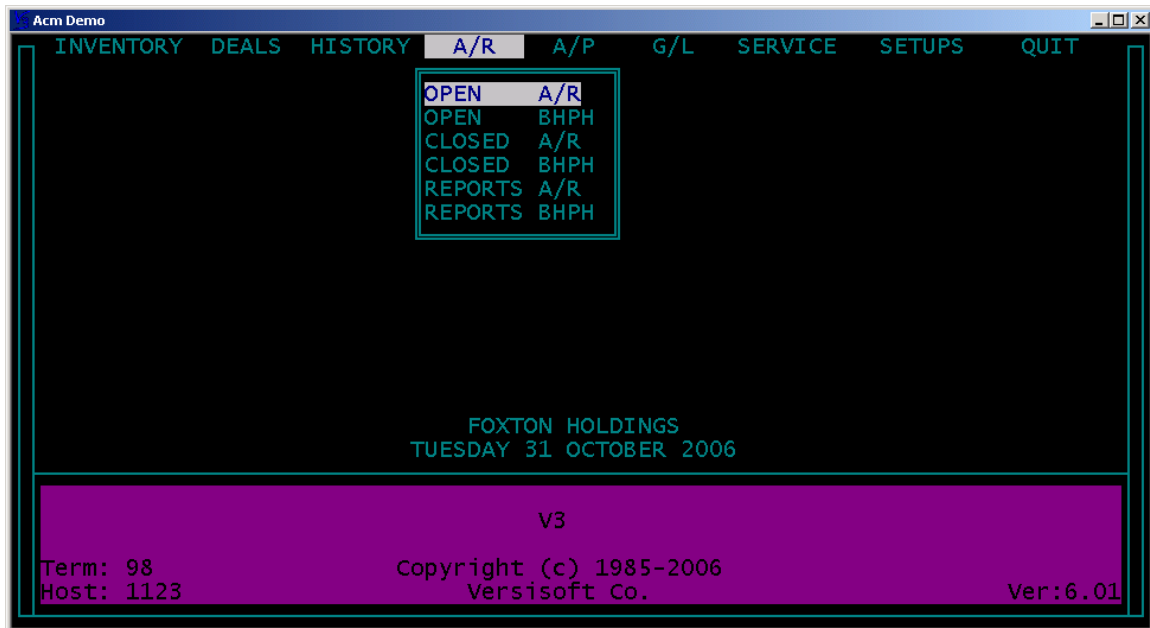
Acm Demo

INVENTORY DEALS HISTORY A/R A/P G/L SERVICE SETUPS QUIT

OPEN A/R
OPEN BHPH
CLOSED A/R
CLOSED BHPH
REPORTS A/R
REPORTS BHPH

FOXTON HOLDINGS
TUESDAY 31 OCTOBER 2006

V3

Term: 98
Host: 1123

Copyright (c) 1985-2006
Versisoft Co.

Ver:6.01